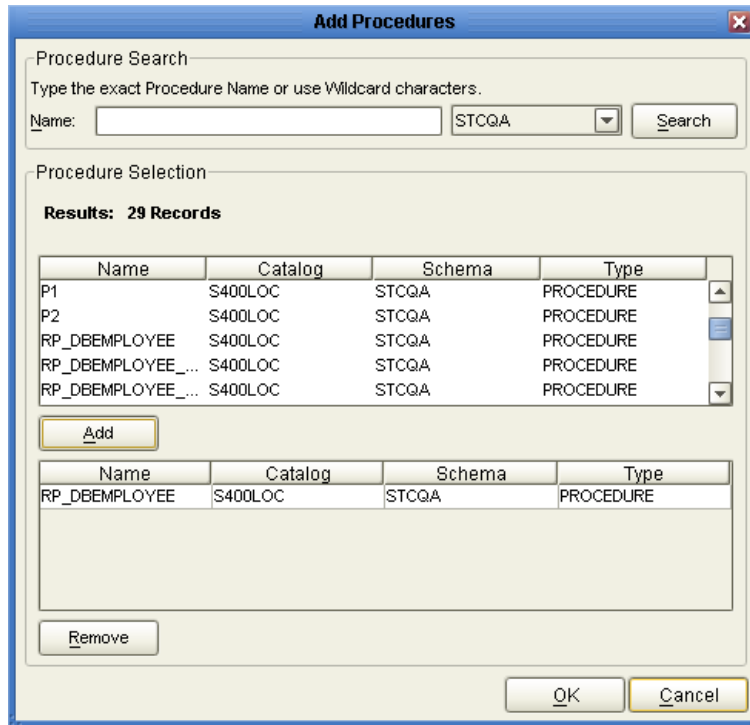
Add Procedures

Procedure Search

Type the exact Procedure Name or use Wildcard characters.

Name: STCQA Search

Procedure Selection

Results: 29 Records

| Name | Catalog | Schema | Type |
|---|---|---|---|
| P1 | S400LOC | STCQA | PROCEDURE |
| P2 | S400LOC | STCQA | PROCEDURE |
| RP_DBEMPLOYEE | S400LOC | STCQA | PROCEDURE |
| RP_DBEMPLOYEE_... | S400LOC | STCQA | PROCEDURE |
| RP_DBEMPLOYEE_... | S400LOC | STCQA | PROCEDURE |

Add

| Name | Catalog | Schema | Type |
|---|---|---|---|
| RP_DBEMPLOYEE | S400LOC | STCQA | PROCEDURE |

Remove

OK Cancel